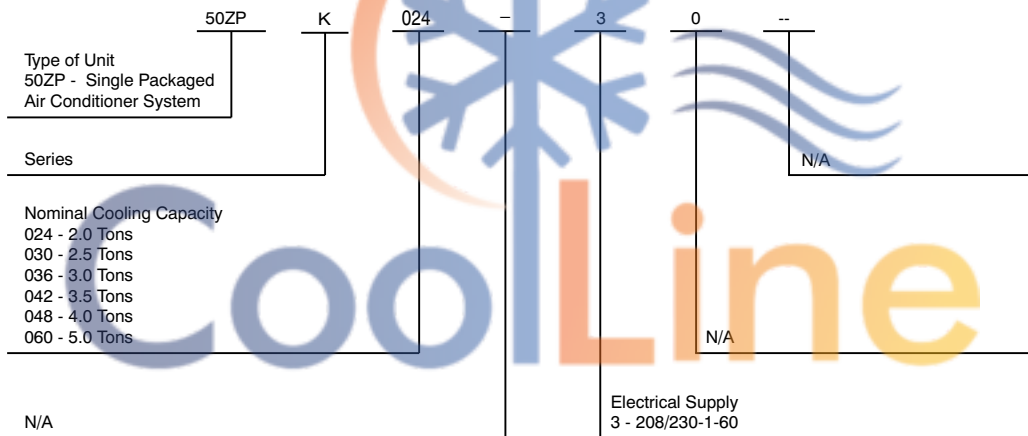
50ZP K 024 – 3 0 --

Type of Unit
50ZP - Single Packaged Air Conditioner System

Series

N/A

Nominal Cooling Capacity
024 - 2.0 Tons
030 - 2.5 Tons
036 - 3.0 Tons
042 - 3.5 Tons
048 - 4.0 Tons
060 - 5.0 Tons

N/A

CoolLine

Electrical Supply
3 - 208/230-1-60

N/A